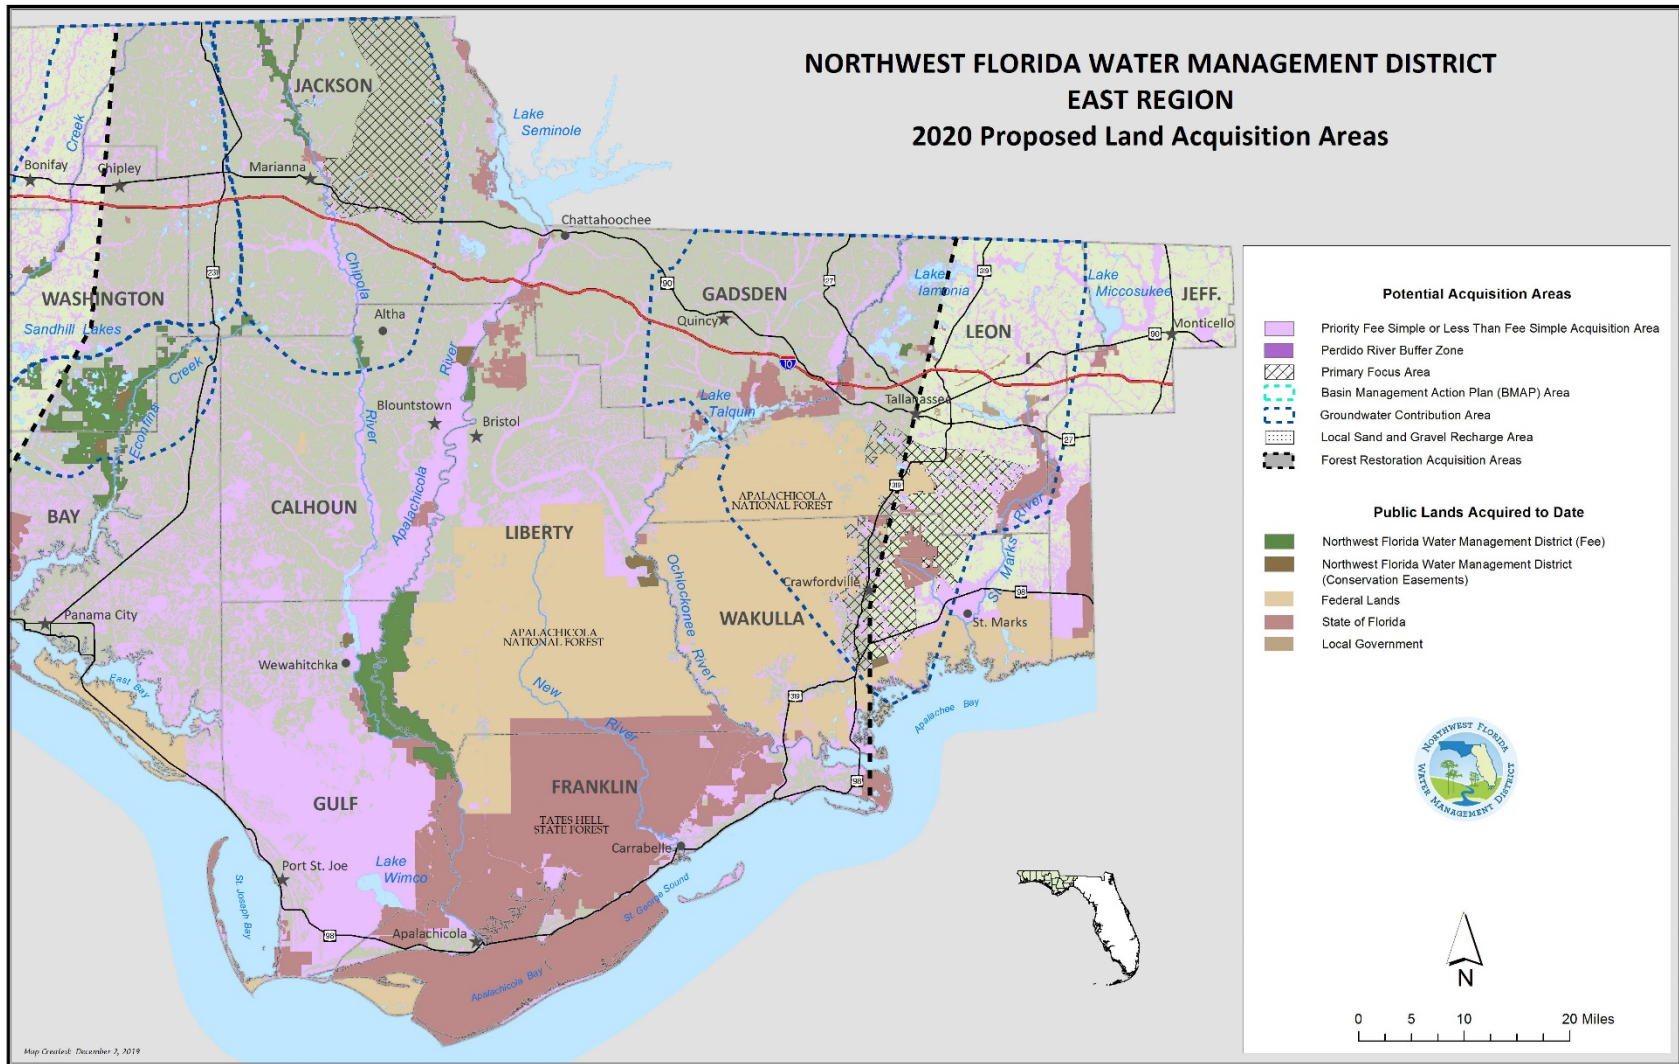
NORTHWEST FLORIDA WATER MANAGEMENT DISTRICT
EAST REGION
2020 Proposed Land Acquisition Areas

JACKSON
Lake Seminole
Creek
Bonifay
Chipley
Marianna
Chattahoochee
WASHINGTON
Sandhill Lakes
Creek
Econfina
Chipola
Altha
River
GADSDEN
Quincy
Lake Iamonia
Lake Miccosukee
JEFF.
Monticello
LEON
Lake Talquin
Tallahassee
Blountstown
River
Bristol
Apalachicola
APALACHICOLA NATIONAL FOREST
River
BAY
CALHOUN
LIBERTY
Ochlockonee
River
Crawfordville
St. Marks
WAKULLA
St. Marks
Panama City
APALACHICOLA NATIONAL FOREST
Wewahitchka
East Bay
New
River
Apalachee Bay
FRANKLIN
TATES HELL STATE FOREST
GULF
Carrabelle
Port St. Joe
Lake Wimco
St. Joseph Bay
St. George Sound
Apalachicola
Apalachicola Bay
231
90
27
319
10
27
319
98
319
98
98

Potential Acquisition Areas
Priority Fee Simple or Less Than Fee Simple Acquisition Area
Perdido River Buffer Zone
Primary Focus Area
Basin Management Action Plan (BMAP) Area
Groundwater Contribution Area
Local Sand and Gravel Recharge Area
Forest Restoration Acquisition Areas

Public Lands Acquired to Date
Northwest Florida Water Management District (Fee)
Northwest Florida Water Management District (Conservation Easements)
Federal Lands
State of Florida
Local Government

NORTHWEST FLORIDA WATER MANAGEMENT DISTRICT

N
0 5 10 20 Miles

Map Created: December 3, 2019